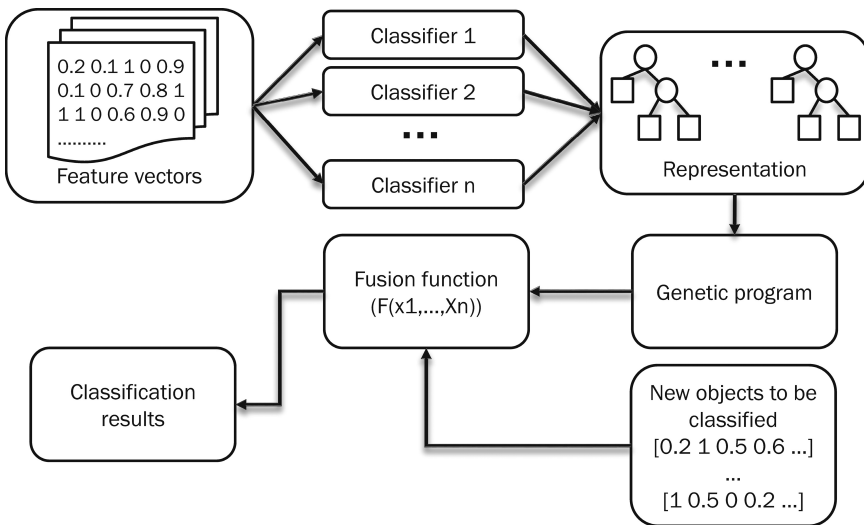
0.2 0.1 1 0 0.9
0.1 0 0.7 0.8 1
1 1 0 0.6 0.9 0
..........
Feature vectors

Classifier 1

Classifier 2

...

Classifier n

...

Representation

Fusion function
(F(x1,...,Xn))

Genetic program

Classification results

New objects to be classified
[0.2 1 0.5 0.6 ...]
...
[1 0.5 0 0.2 ...]